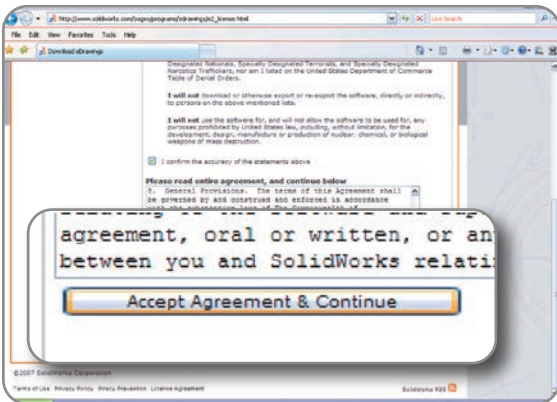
http://www.solidworks.com/pages/programs/edrawings/e2_license.html

Live Search

File Edit View Favorites Tools Help

Download eDrawings

Designated Nationals, Specially Designated Terrorists, and Specially Designated Narcotics Traffickers, nor am I listed on the United States Department of Commerce Table of Denial Orders.

I will not download or otherwise export or re-export the software, directly or indirectly, to persons on the above mentioned lists.

I will not use the software for, and will not allow the software to be used for, any purposes prohibited by United States law, including, without limitation, for the development, design, manufacture or production of nuclear, chemical, or biological weapons of mass destruction.

I confirm the accuracy of the statements above

Please read entire agreement, and continue below

8. General Provisions. The terms of this Agreement shall be governed by and construed and enforced in accordance

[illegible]

agreement, oral or written, or an

between you and SolidWorks relati

Accept Agreement & Continue

©2007 SolidWorks Corporation

Terms of Use Privacy Policy Piracy Prevention License Agreement

SolidWorks RSS